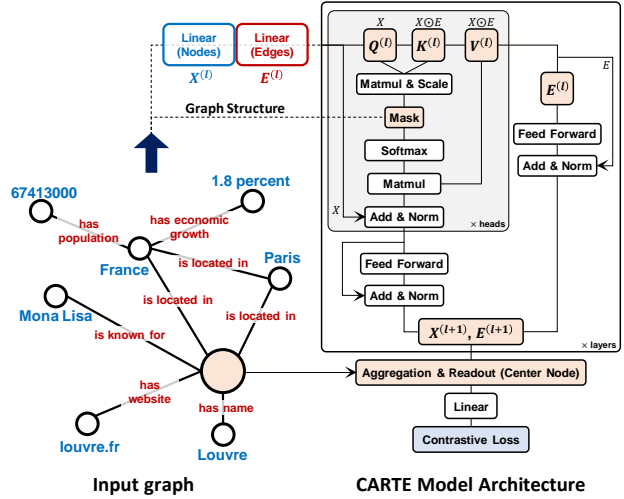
Linear (Nodes)
$X^{(l)}$

Linear (Edges)
$E^{(l)}$

Graph Structure

67413000
has population
has economic growth
1.8 percent
France
is located in
Paris
Mona Lisa
is located in
is known for
is located in
has website
has name
louvre.fr
Louvre

Input graph

$X$ $X \odot E$ $X \odot E$
$Q^{(l)}$ $K^{(l)}$ $V^{(l)}$
Matmul & Scale
Mask
Softmax
Matmul
$X$
Add & Norm
× heads
$E$
$E^{(l)}$
Feed Forward
Add & Norm
Feed Forward
Add & Norm
$X^{(l+1)}, E^{(l+1)}$
× layers
Aggregation & Readout (Center Node)
Linear
Contrastive Loss

CARTE Model Architecture